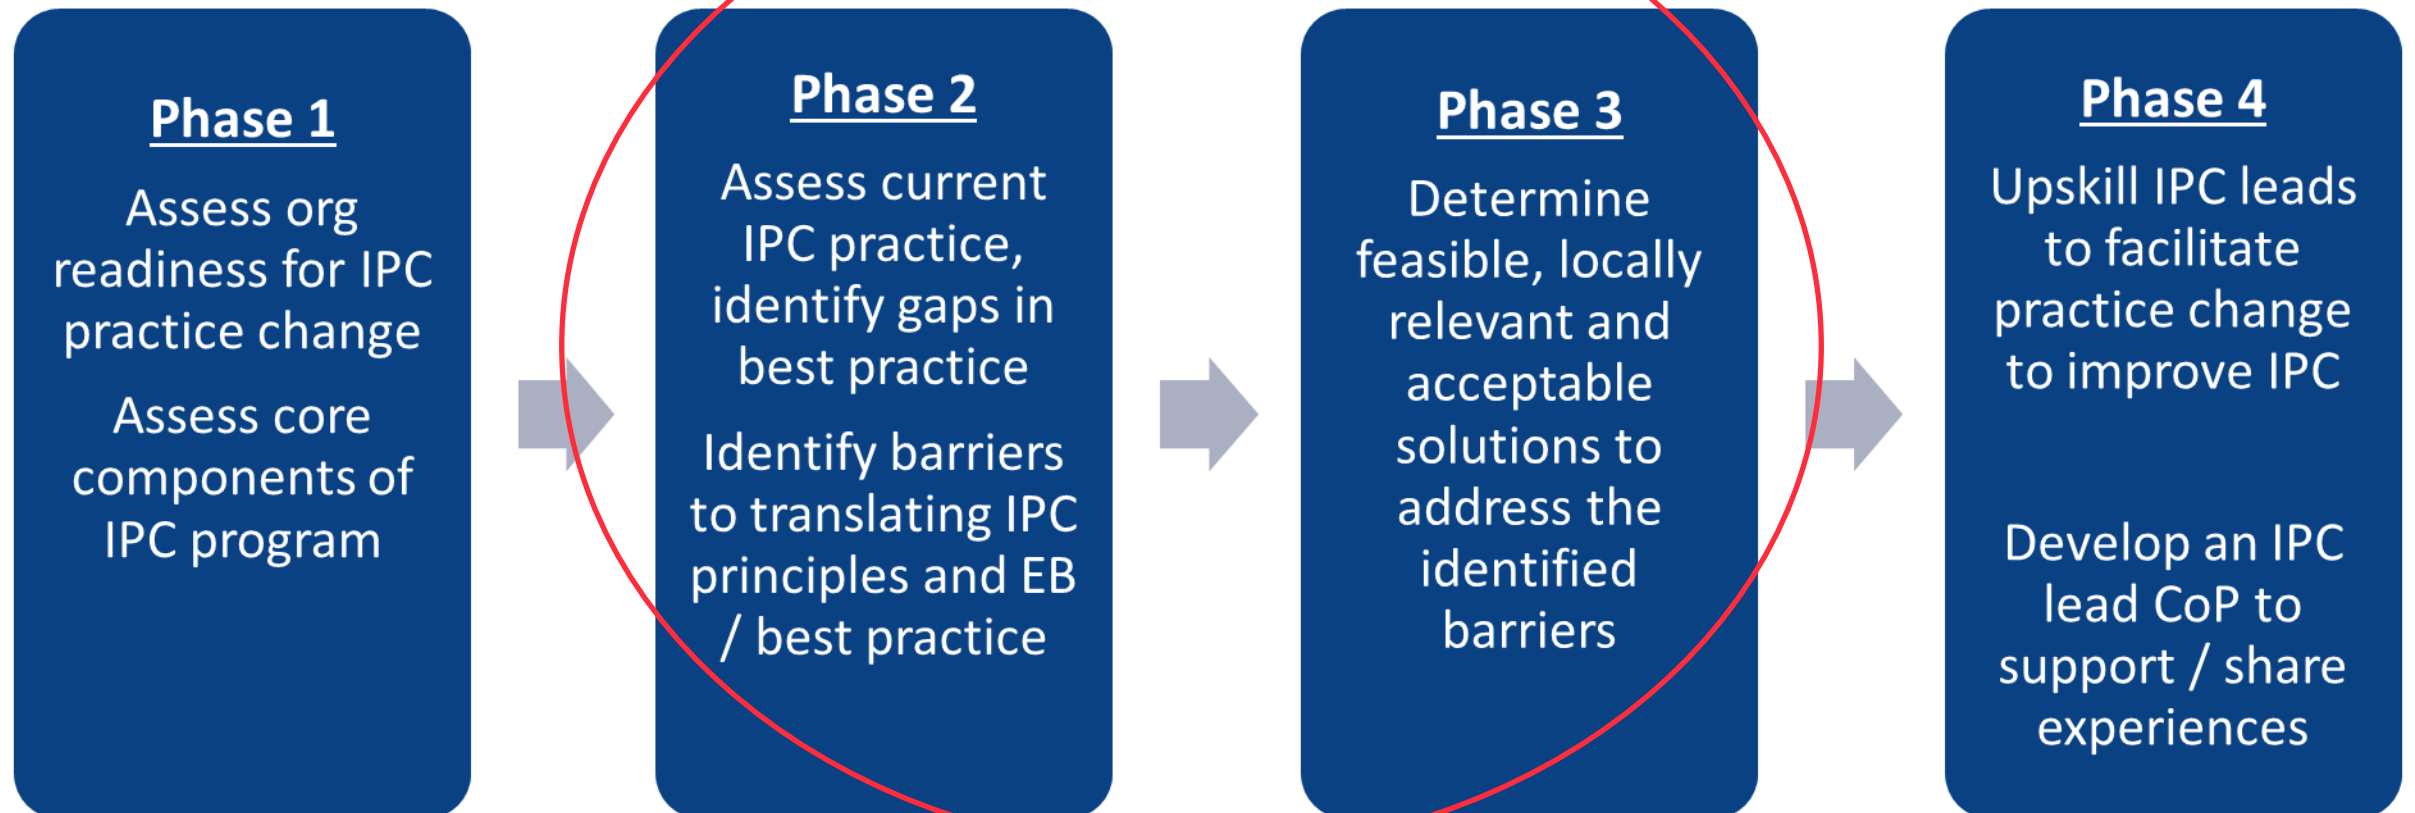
Phase 1

Assess org readiness for IPC practice change

Assess core components of IPC program

Phase 2

Assess current IPC practice, identify gaps in best practice

Identify barriers to translating IPC principles and EB / best practice

Phase 3

Determine feasible, locally relevant and acceptable solutions to address the identified barriers

Phase 4

Upskill IPC leads to facilitate practice change to improve IPC

Develop an IPC lead CoP to support / share experiences